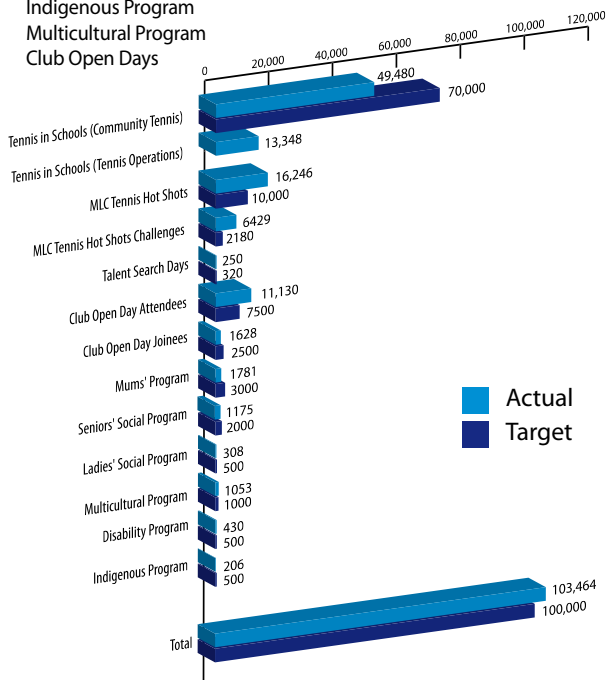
Indigenous Program
Multicultural Program
Club Open Days

0
20,000
40,000
60,000
80,000
100,000
120,000

Tennis in Schools (Community Tennis)
49,480
70,000

Tennis in Schools (Tennis Operations)
13,348

MLC Tennis Hot Shots
16,246
10,000

MLC Tennis Hot Shots Challenges
6429
2180

Talent Search Days
250
320

Club Open Day Attendees
11,130
7500

Club Open Day Joinees
1628
2500

Mums' Program
1781
3000

Seniors' Social Program
1175
2000

Ladies' Social Program
308
500

Multicultural Program
1053
1000

Disability Program
430
500

Indigenous Program
206
500

Total
103,464
100,000

Actual
Target